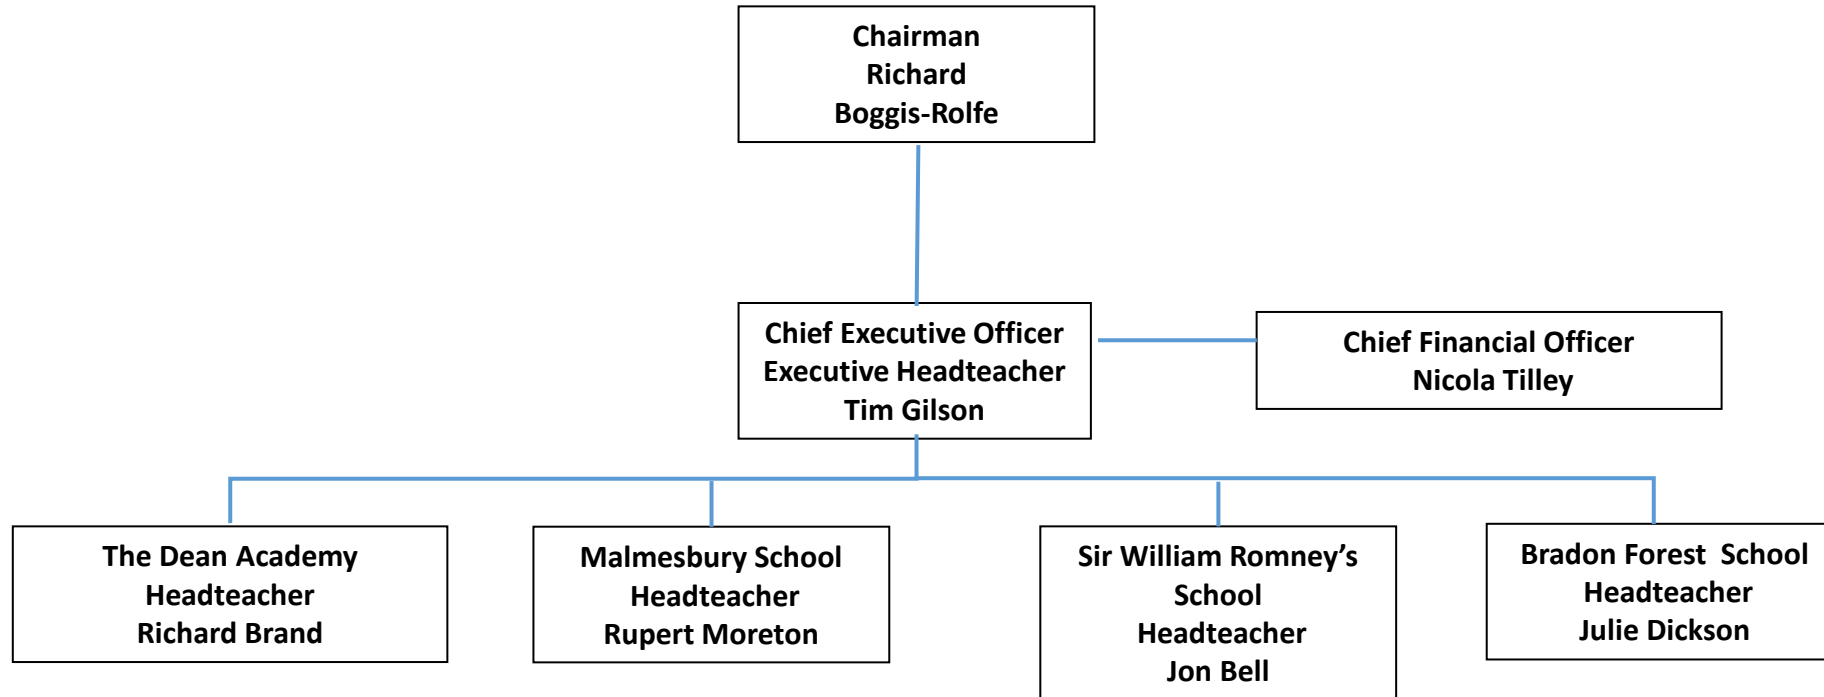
Chairman
Richard
Boggis-Rolfe

Chief Executive Officer
Executive Headteacher
Tim Gilson

Chief Financial Officer
Nicola Tilley

The Dean Academy
Headteacher
Richard Brand

Malmesbury School
Headteacher
Rupert Moreton

Sir William Romney's
School
Headteacher
Jon Bell

Bradon Forest School
Headteacher
Julie Dickson